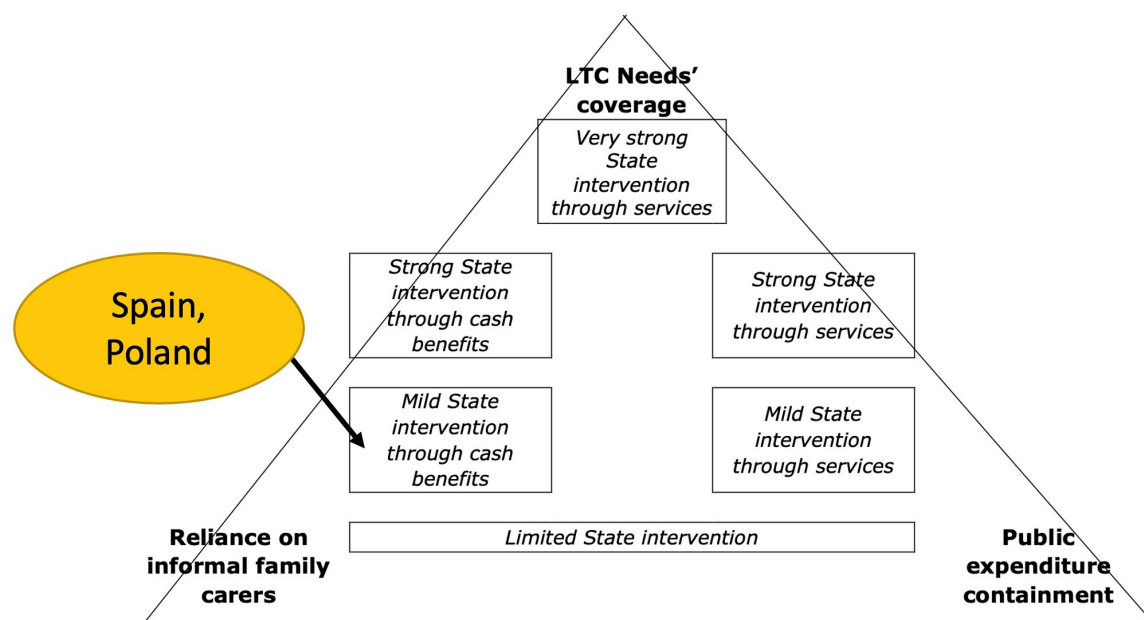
LTC Needs' coverage

Very strong State intervention through services

Spain, Poland

Strong State intervention through cash benefits

Strong State intervention through services

Mild State intervention through cash benefits

Mild State intervention through services

Reliance on informal family carers

Limited State intervention

Public expenditure containment